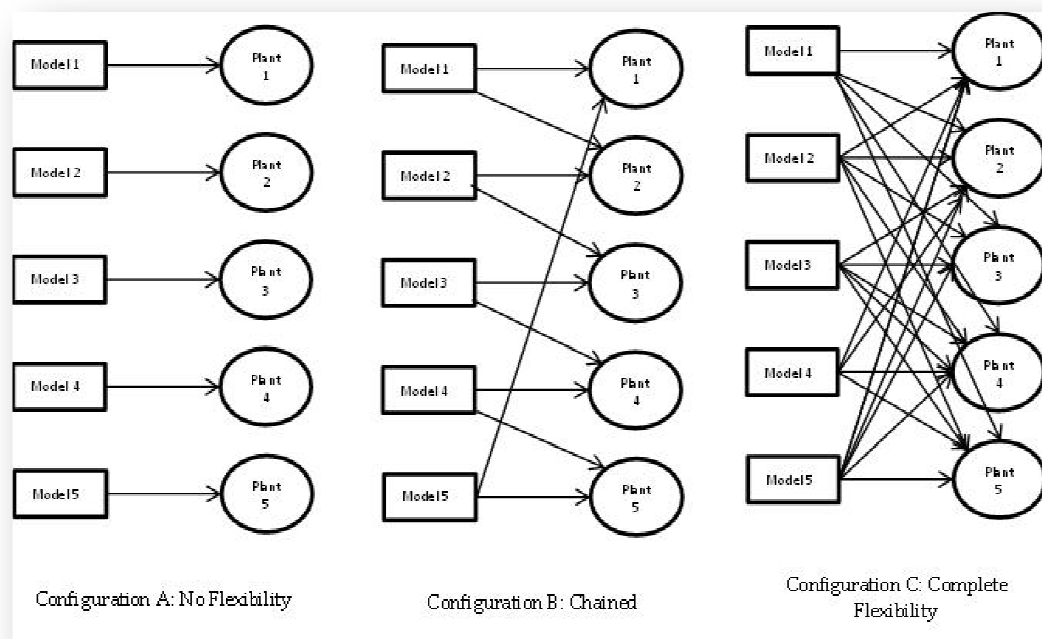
Model 1
Plant 1
Model 2
Plant 2
Model 3
Plant 3
Model 4
Plant 4
Model 5
Plant 5

Configuration A: No Flexibility

Model 1
Plant 1
Model 2
Plant 2
Model 3
Plant 3
Model 4
Plant 4
Model 5
Plant 5

Configuration B: Chained

Model 1
Plant 1
Model 2
Plant 2
Model 3
Plant 3
Model 4
Plant 4
Model 5
Plant 5

Configuration C: Complete Flexibility